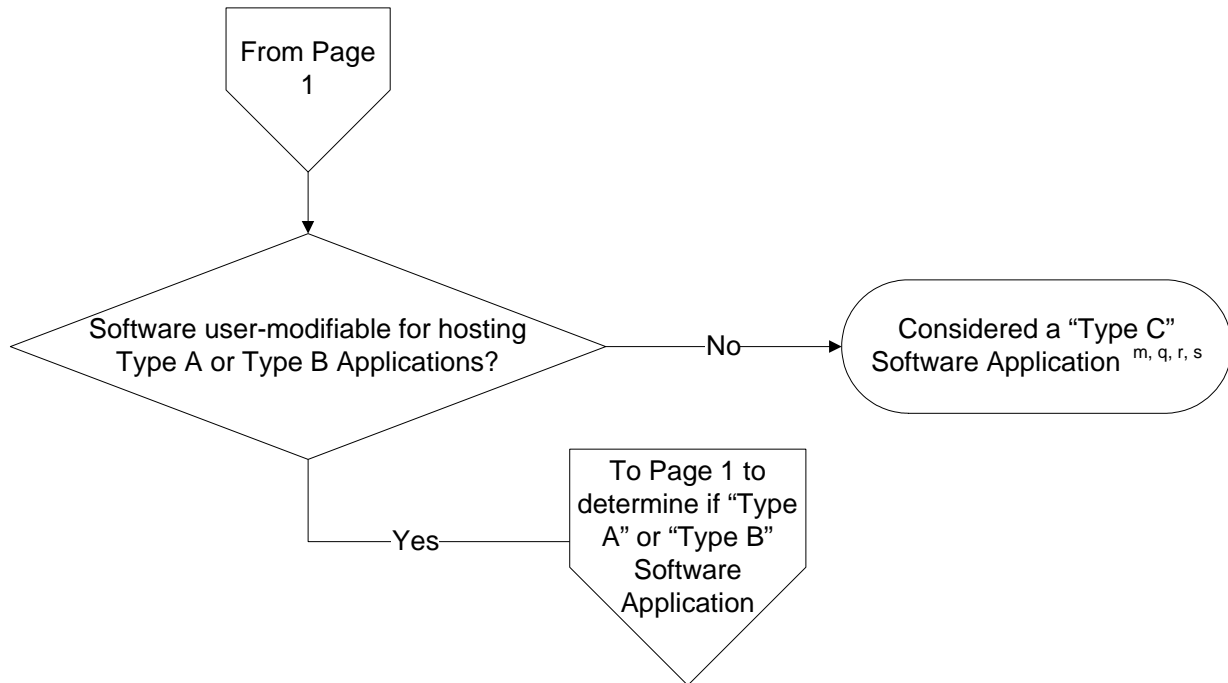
From Page 1

Software user-modifiable for hosting Type A or Type B Applications?

No

Considered a “Type C” Software Application $^{m, q, r, s}$

Yes

To Page 1 to determine if “Type A” or “Type B” Software Application